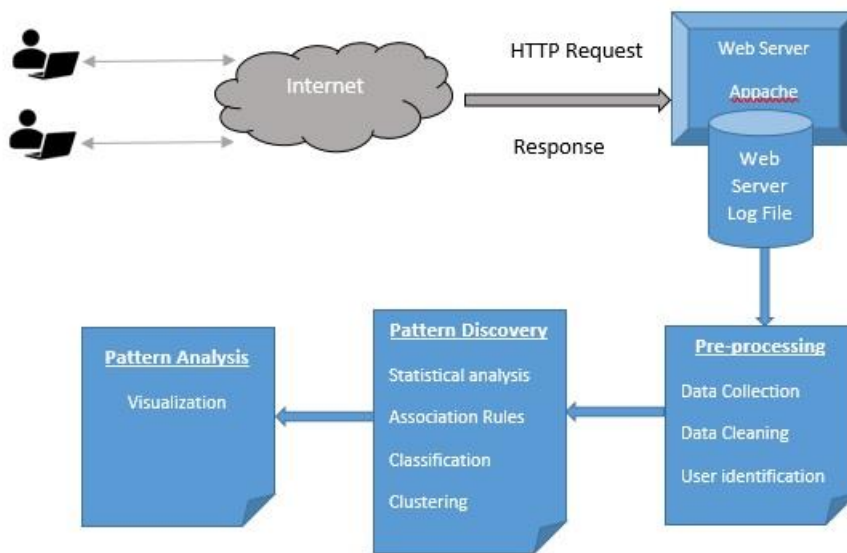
Internet

HTTP Request

Response

Web Server

Appache

Web Server Log File

Pre-processing

Data Collection

Data Cleaning

User identification

Pattern Discovery

Statistical analysis

Association Rules

Classification

Clustering

Pattern Analysis

Visualization